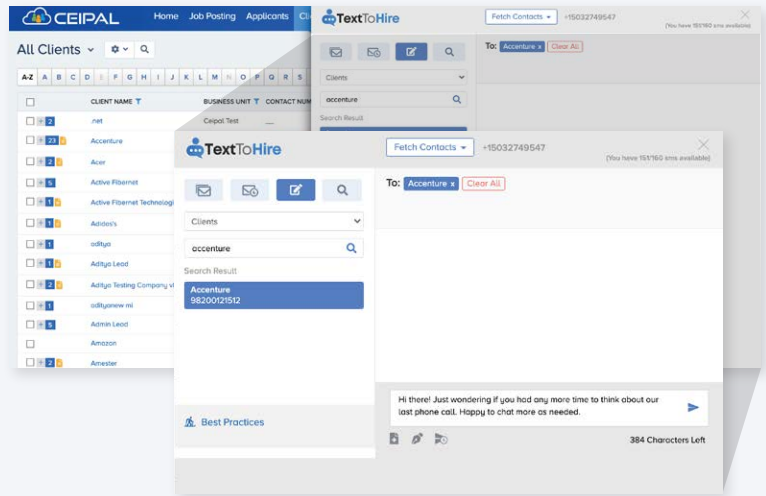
CEIPAL Home Job Posting Applicants Cl

All Clients

A-Z A B C D E F G H I J K L M N O P Q R S

| | CLIENT NAME | BUSINESS UNIT | CONTACT NUM |
|---|---|---|---|
| 2 | .net | Ceipal Test | — |
| 23 | Accenture | | |
| 2 | Acer | | |
| 5 | Active Fibernet | | |
| 1 | Active Fibernet Technologi | | |
| 1 | Adidas's | | |
| 1 | aditya | | |
| 1 | Aditya Lead | | |
| 2 | Aditya Testing Company vi | | |
| 1 | adityanew mi | | |
| 5 | Admin Lead | | |
| | Amazon | | |
| 2 | Amester | | |

TextToHire
Fetch Contacts +15032749547
(You have 151/160 sms available)
To: Accenture x Clear All
Clients
accenture
Search Result

TextToHire
Fetch Contacts +15032749547
(You have 151/160 sms available)
Clients
accenture
Search Result
Accenture
98200121512
To: Accenture x Clear All
Best Practices
Hi there! Just wondering if you had any more time to think about our last phone call. Happy to chat more as needed.
384 Characters Left